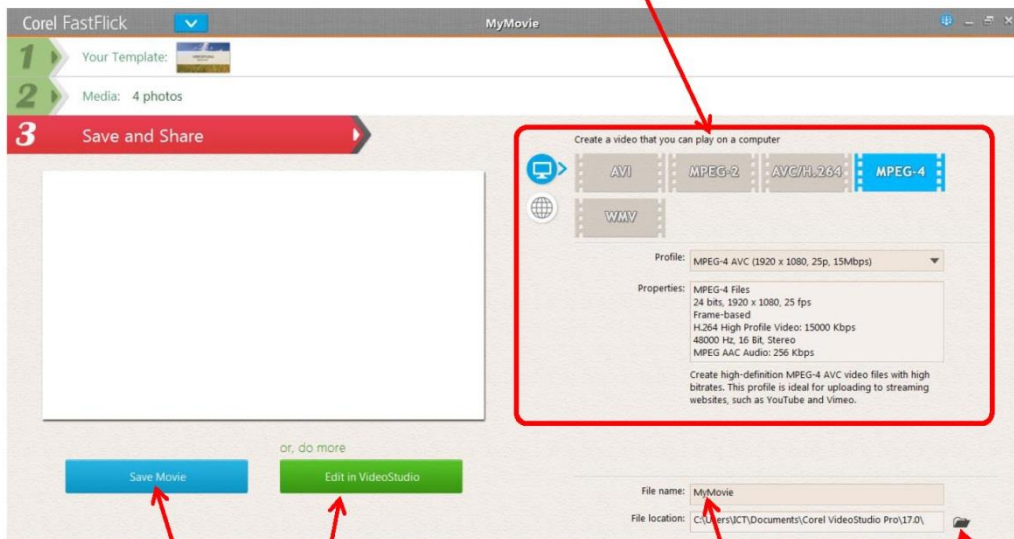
Corel FastFlick

MyMovie

1 Your Template:

2 Media: 4 photos

3 Save and Share

Create a video that you can play on a computer

AVI MPEG-2 AVC/H.264 MPEG-4

WMV

Profile: MPEG-4 AVC (1920 x 1080, 25p, 15Mbps)

Properties: MPEG-4 Files
24 bits, 1920 x 1080, 25 fps
Frame-based
H.264 High Profile Video: 15000 Kbps
48000 Hz, 16 Bit, Stereo
MPEG AAC Audio: 256 Kbps

Create high-definition MPEG-4 AVC video files with high bitrates. This profile is ideal for uploading to streaming websites, such as YouTube and Vimeo.

or, do more

Save Movie

Edit in VideoStudio

File name: MyMovie

File location: C:\Users\ICT\Documents\Corel VideoStudio Pro\17.0\